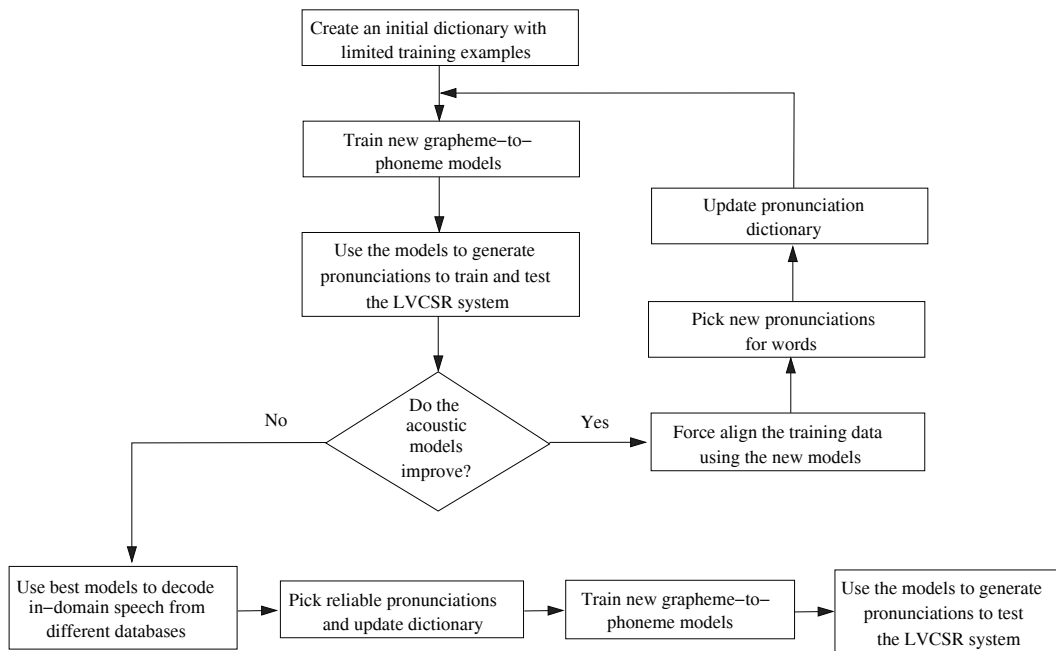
Create an initial dictionary with limited training examples

Train new grapheme−to−phoneme models

Use the models to generate pronunciations to train and test the LVCSR system

Do the acoustic models improve?

No

Yes

Force align the training data using the new models

Pick new pronunciations for words

Update pronunciation dictionary

Use best models to decode in−domain speech from different databases

Pick reliable pronunciations and update dictionary

Train new grapheme−to−phoneme models

Use the models to generate pronunciations to test the LVCSR system